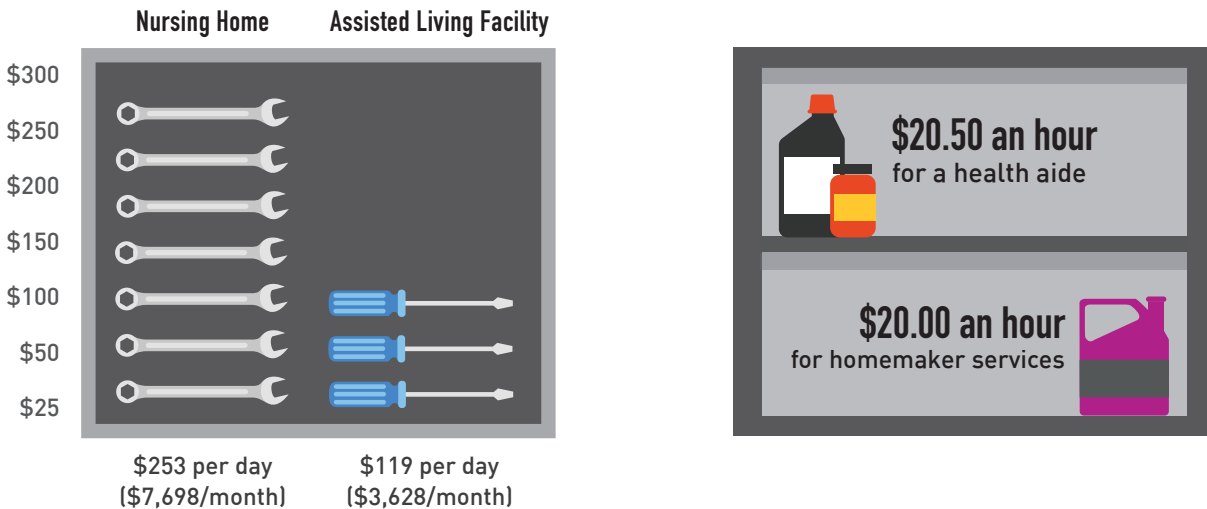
Nursing Home

Assisted Living Facility

$300
$250
$200
$150
$100
$50
$25

$253 per day
($7,698/month)

$119 per day
($3,628/month)

$20.50 an hour
for a health aide

$20.00 an hour
for homemaker services